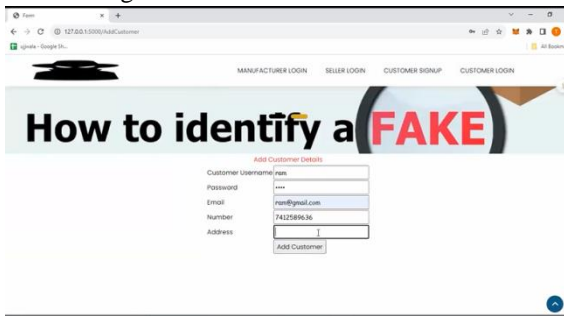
Form × +

127.0.0.1:5000/AddCustomer

ujjwala - Google Sh...

All Bookm

MANUFACTURER LOGIN SELLER LOGIN CUSTOMER SIGNUP CUSTOMER LOGIN

How to identify a FAKE

Add Customer Details

| | |
|---|---|
| Customer Username | ram |
| Password | •••• |
| Email | ram@gmail.com |
| Number | 7412589636 |
| Address | |

Add Customer